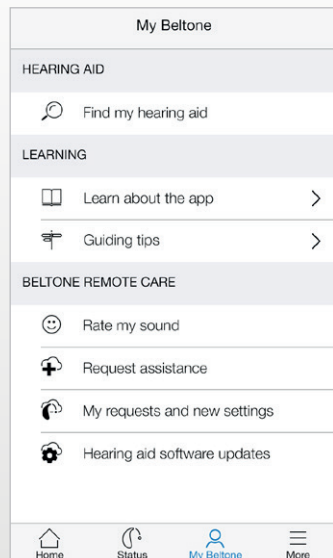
My Beltone

HEARING AID

Find my hearing aid

LEARNING

Learn about the app

Guiding tips

BELTONE REMOTE CARE

Rate my sound

Request assistance

My requests and new settings

Hearing aid software updates

Home
Status
My Beltone
More